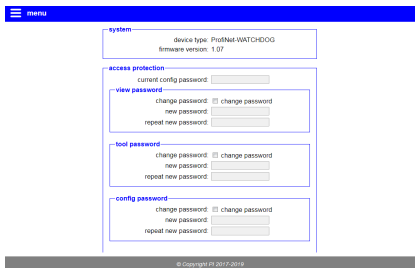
menu

system
device type: ProfiNet-WATCHDOG
firmware version: 1.07

access protection
current config password:

view password
change password: change password
new password:
repeat new password:

tool password
change password: change password
new password:
repeat new password:

config password
change password: change password
new password:
repeat new password:

© Copyright PI 2017-2019